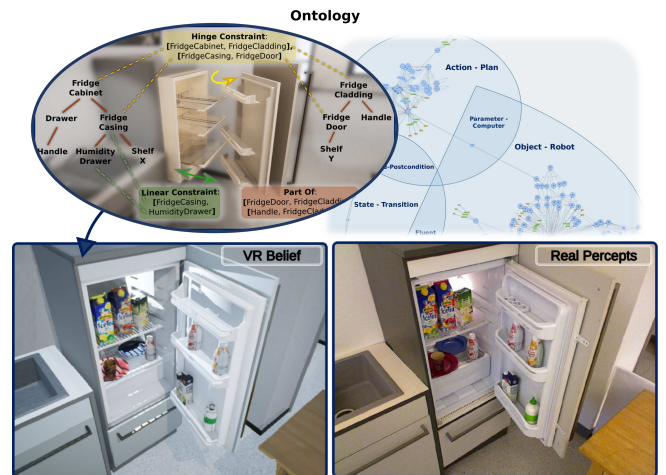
Ontology

Hinge Constraint:
[FridgeCabinet, FridgeCladding],
[FridgeCasing, FridgeDoor]

Fridge Cabinet

Drawer

Handle

Fridge Casing

Humidity Drawer

Shelf X

Fridge Cladding

Fridge Door

Handle

Shelf Y

Linear Constraint:
[FridgeCasing, HumidityDrawer]

Part Of:
[FridgeDoor, FridgeCladd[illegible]
[Handle, FridgeCla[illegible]

Action - Plan

Parameter - Computer

Object - Robot

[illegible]-Postcondition

State - Transition

Fluent

VR Belief

Real Percepts